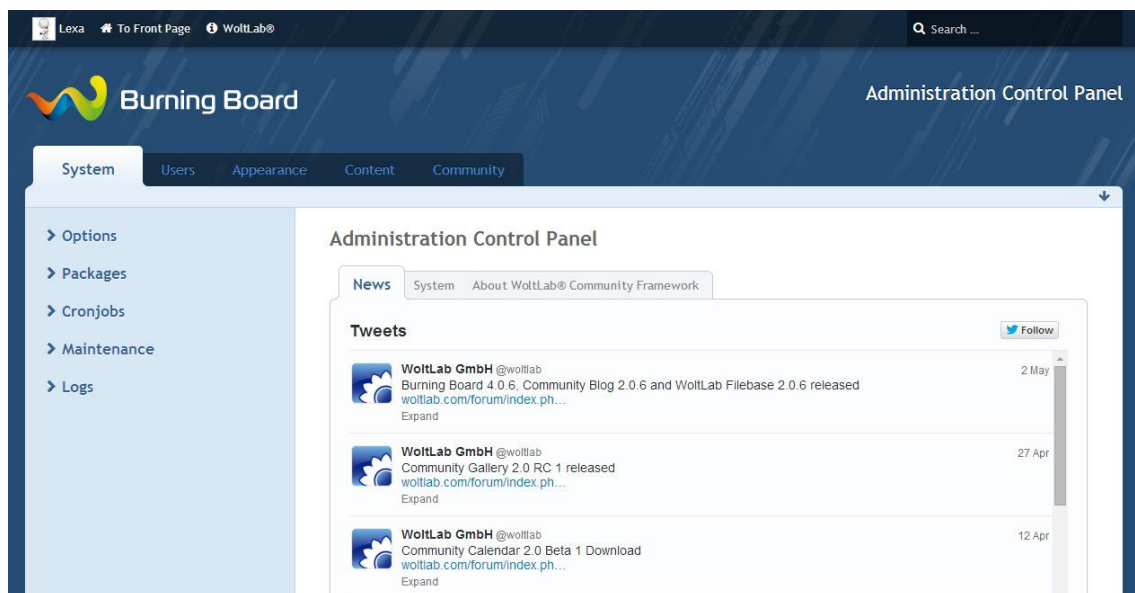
Lexa To Front Page WoltLab®

Search ...

Burning Board

Administration Control Panel

System Users Appearance Content Community

Options
Packages
Cronjobs
Maintenance
Logs

Administration Control Panel

News System About WoltLab® Community Framework

Tweets

Follow

WoltLab GmbH @woltlab
Burning Board 4.0.6, Community Blog 2.0.6 and WoltLab Filebase 2.0.6 released
woltlab.com/forum/index.ph...
Expand
2 May

WoltLab GmbH @woltlab
Community Gallery 2.0 RC 1 released
woltlab.com/forum/index.ph...
Expand
27 Apr

WoltLab GmbH @woltlab
Community Calendar 2.0 Beta 1 Download
woltlab.com/forum/index.ph...
Expand
12 Apr